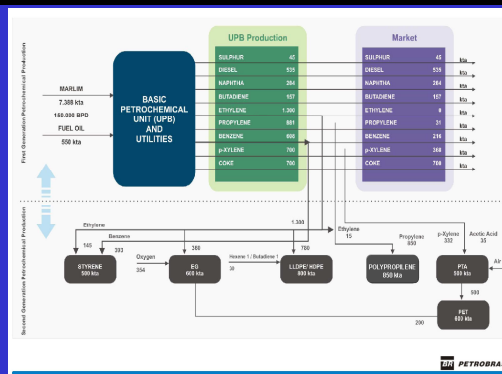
First Generation Petrochemical Production

MARLIM
7.308 kta
160.000 BPD
FUEL OIL
550 kta

BASIC PETROCHEMICAL UNIT (UPB) AND UTILITIES

UPB Production

| | |
|---|---|
| SULPHUR | 45 |
| DIESEL | 535 |
| NAPHTHA | 264 |
| BUTADIENE | 157 |
| ETHYLENE | 1.300 |
| PROPYLENE | 881 |
| BENZENE | 608 |
| p-XYLENE | 700 |
| COKE | 700 |

Market

| | | |
|---|---|---|
| SULPHUR | 45 | kta |
| DIESEL | 535 | kta |
| NAPHTHA | 264 | kta |
| BUTADIENE | 157 | kta |
| ETHYLENE | 9 | kta |
| PROPYLENE | 31 | kta |
| BENZENE | 216 | kta |
| p-XYLENE | 368 | kta |
| COKE | 700 | kta |

Second Generation Petrochemical Production

Ethylene
Benzene
145
393
1.300
Ethylene
15
Propylene
850
p-Xylene
332
Acetic Acid
35
Air

STYRENE
500 kta
Oxygen
354
EG
600 kta
380
Hexene 1 / Butadiene 1
30
LLDPE/ HDPE
800 kta
760
POLYPROPILENE
850 kta
PTA
500 kta
500
PET
600 kta
200

PETROBRAS